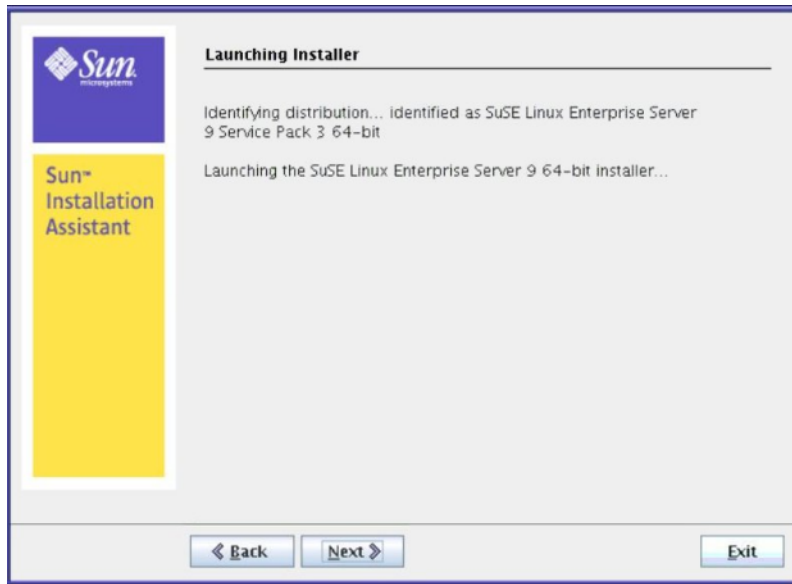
Sun microsystems

Sun™ Installation Assistant

Launching Installer

Identifying distribution... identified as SuSE Linux Enterprise Server 9 Service Pack 3 64-bit

Launching the SuSE Linux Enterprise Server 9 64-bit installer...

« Back

Next »

Exit